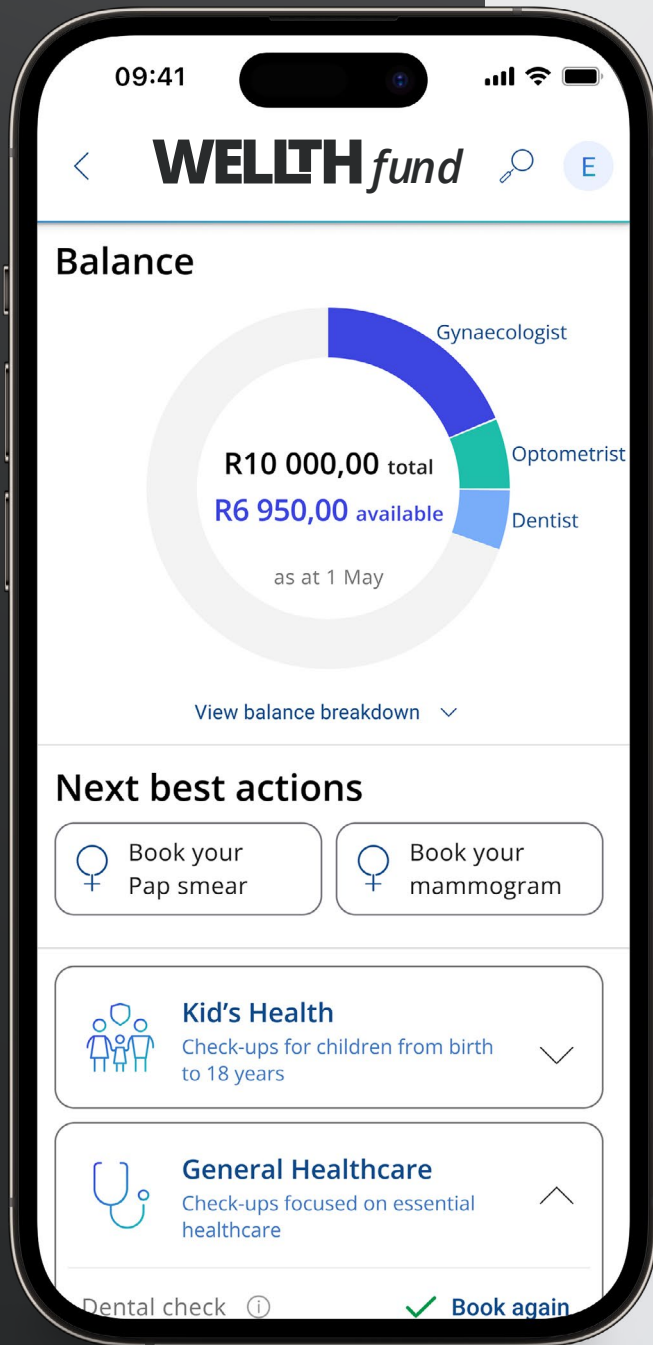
09:41

WELLTH fund

E

Balance

Gynaecologist

Optometrist

Dentist

R10 000,00 total

R6 950,00 available

as at 1 May

View balance breakdown

Next best actions

Book your Pap smear

Book your mammogram

Kid's Health

Check-ups for children from birth to 18 years

General Healthcare

Check-ups focused on essential healthcare

Dental check

Book again